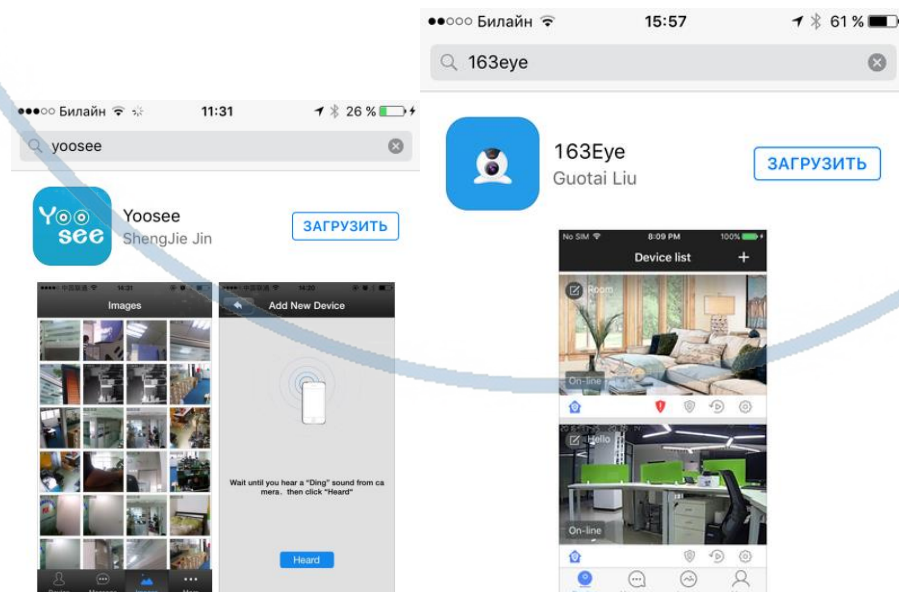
●●○○○ Билайн 11:31 26 %
yoosee
Yoo see
Yoosee
ShengJie Jin
ЗАГРУЗИТЬ
Images
Add New Device
Wait until you hear a "Ding" sound from camera. then click "Heard"
Heard

●●○○○ Билайн 15:57 61 %
163eye
163Eye
Guotai Liu
ЗАГРУЗИТЬ
No SIM 8:09 PM 100%
Device list
+
Room
On-line
Hello
On-line